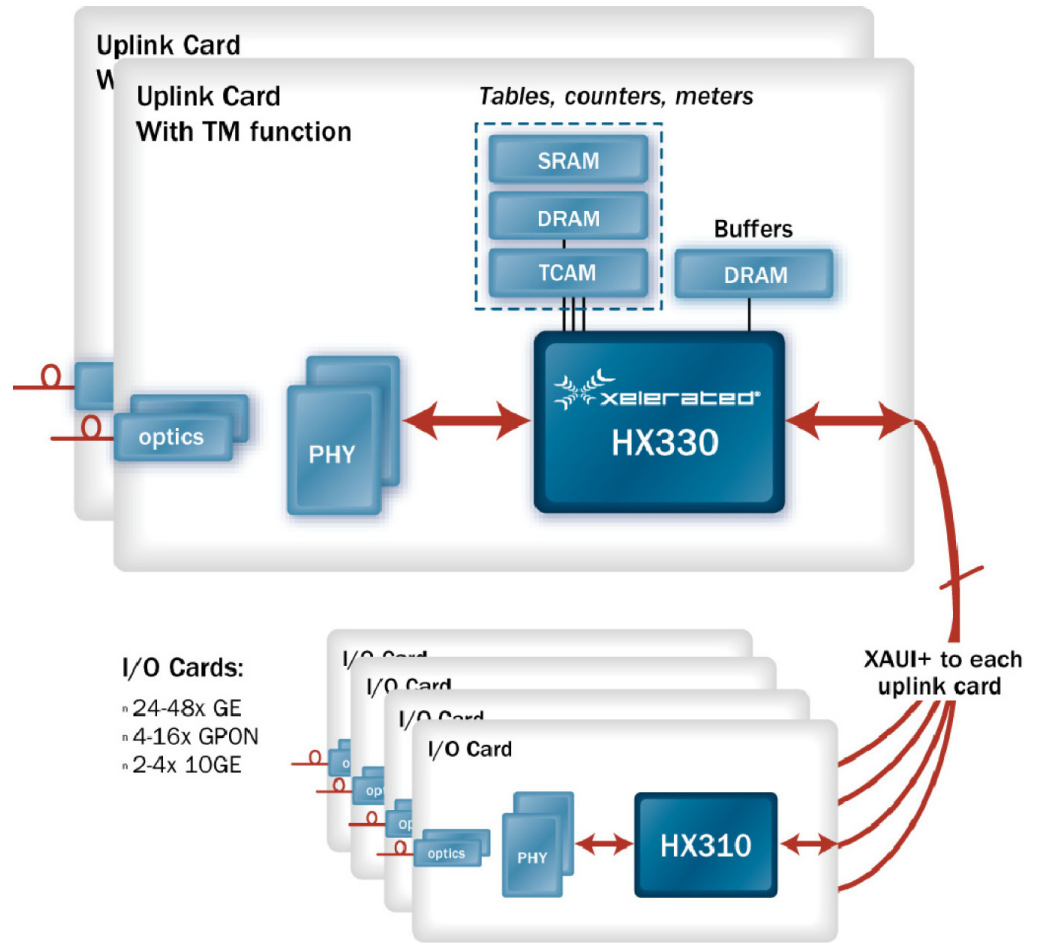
Uplink Card
W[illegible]

Uplink Card
With TM function

Tables, counters, meters

SRAM

DRAM

TCAM

Buffers

DRAM

xelerated

HX330

optics

PHY

I/O Cards:
24-48x GE
4-16x GPON
2-4x 10GE

I/O Card
I/O Card
I/O Card
I/O Card

XAUI+ to each uplink card

opt
op
optics

PHY

HX310